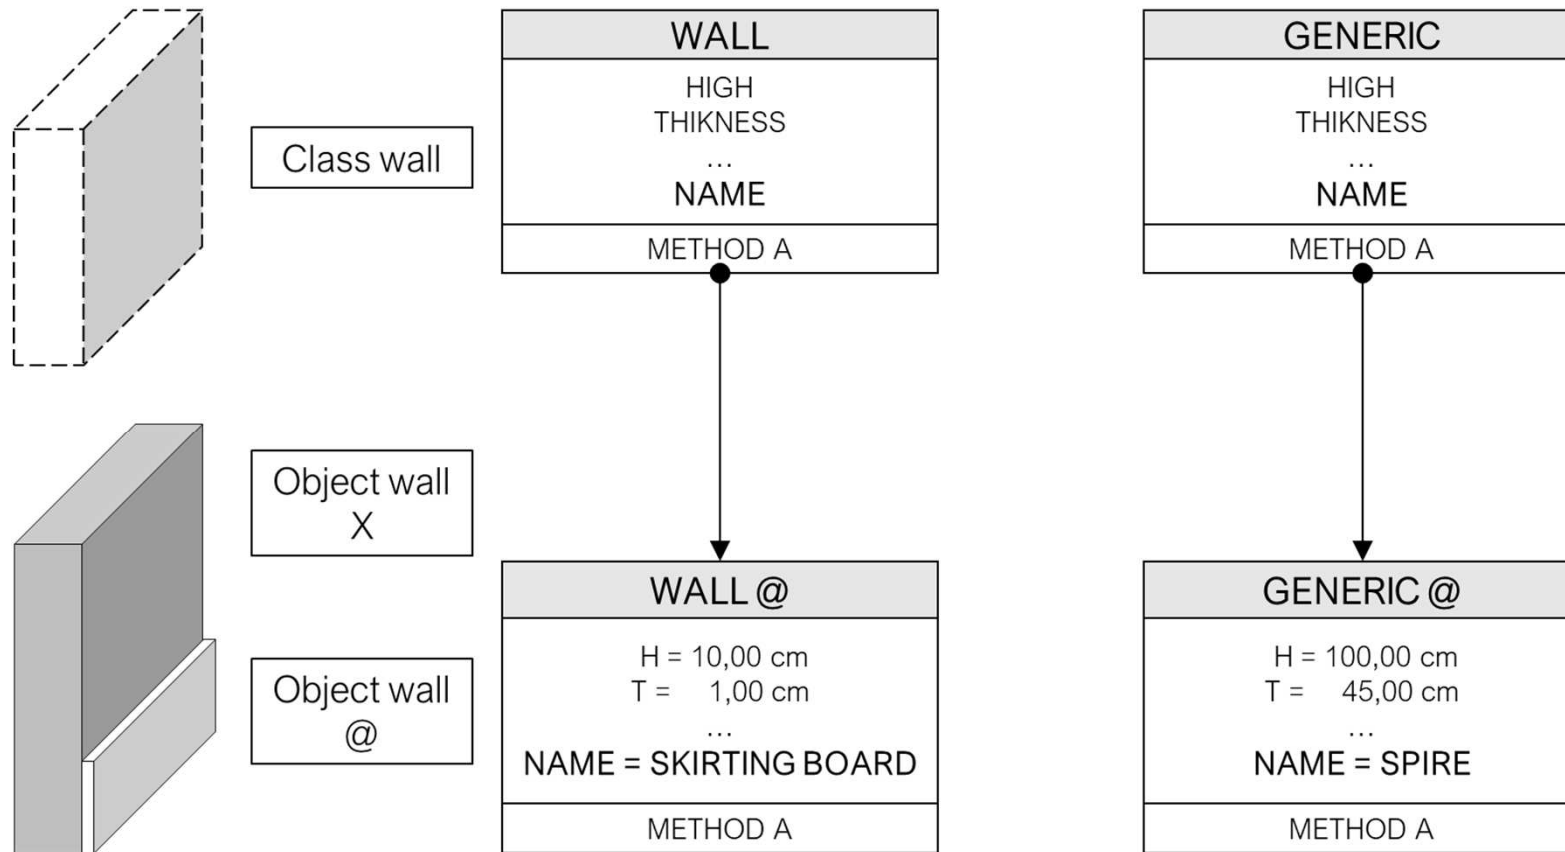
Class wall

Object wall X

Object wall @

WALL

HIGH
THIKNESS
...
NAME

METHOD A

WALL @

H = 10,00 cm
T = 1,00 cm
...
NAME = SKIRTING BOARD

METHOD A

GENERIC

HIGH
THIKNESS
...
NAME

METHOD A

GENERIC @

H = 100,00 cm
T = 45,00 cm
...
NAME = SPIRE

METHOD A